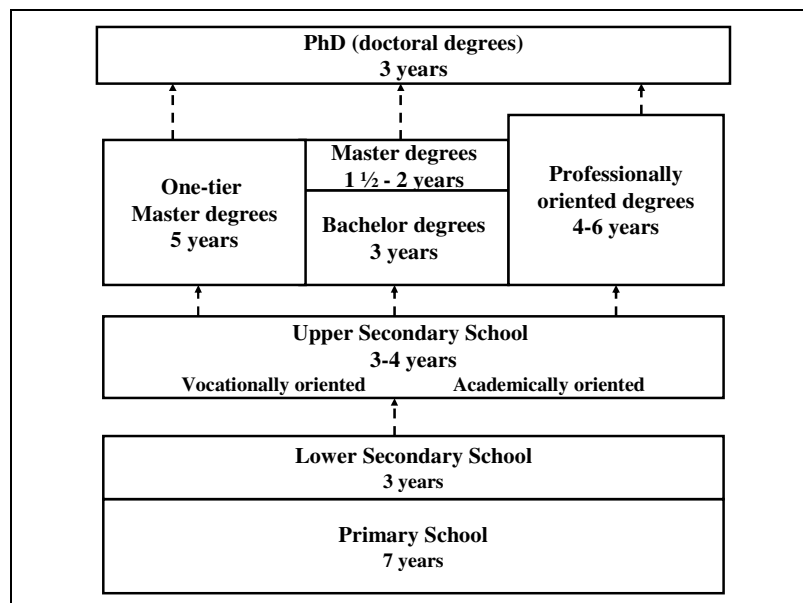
PhD (doctoral degrees)
3 years

One-tier
Master degrees
5 years

Master degrees
1 ½ - 2 years

Bachelor degrees
3 years

Professionally
oriented degrees
4-6 years

Upper Secondary School
3-4 years
Vocationally oriented
Academically oriented

Lower Secondary School
3 years

Primary School
7 years